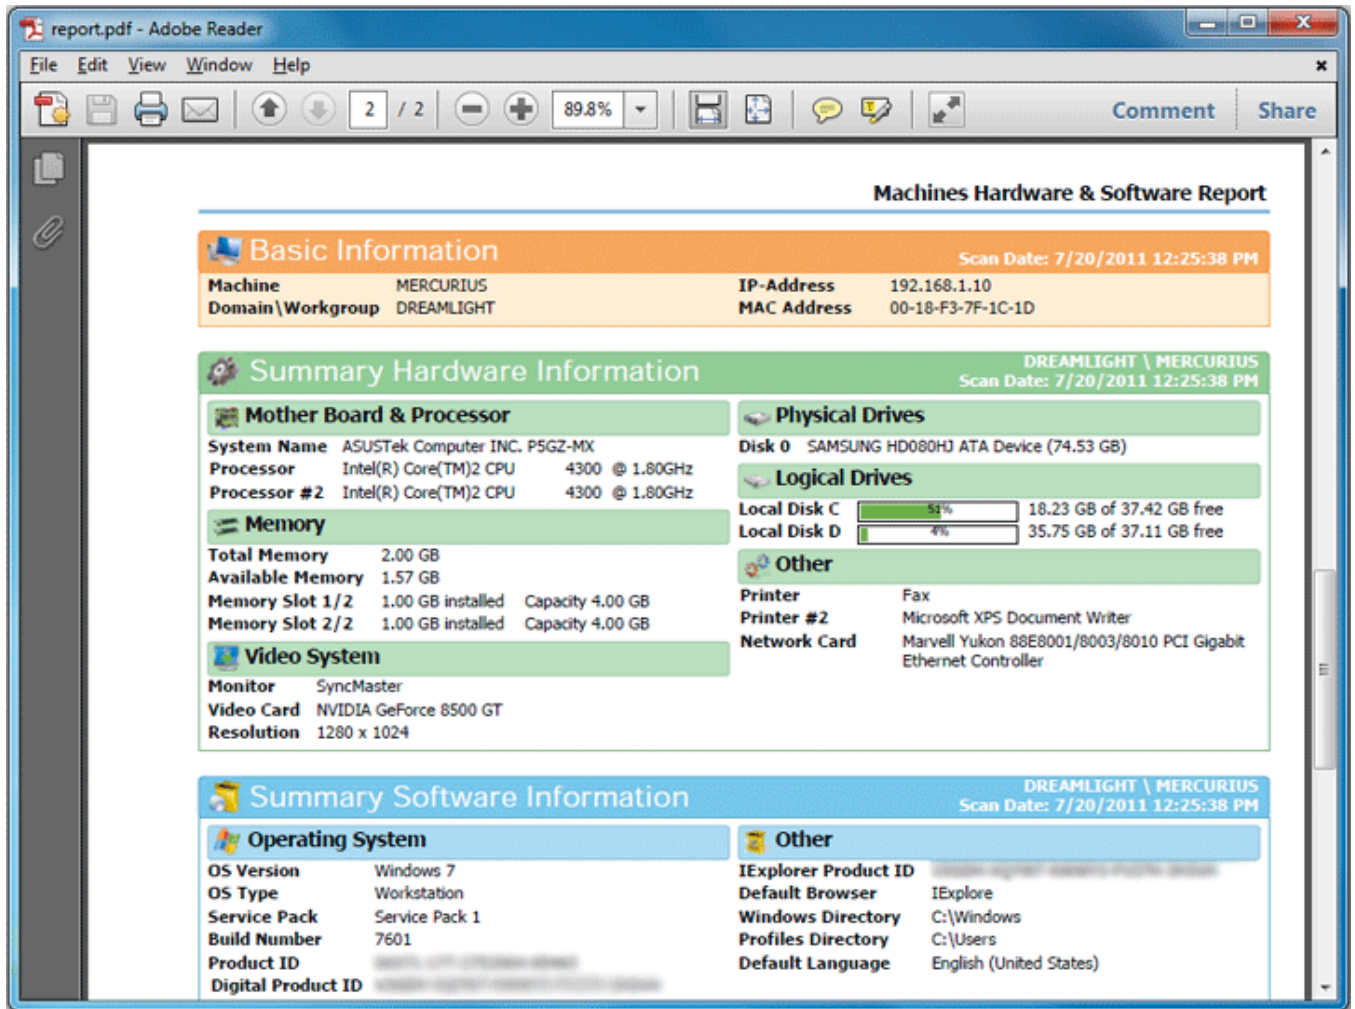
report.pdf - Adobe Reader

File Edit View Window Help

2 / 2 89.8% Comment Share

Machines Hardware & Software Report

Basic Information
Scan Date: 7/20/2011 12:25:38 PM

| Machine | MERCURIUS | IP-Address | 192.168.1.10 |
|---|---|---|---|
| Domain\Workgroup | DREAMLIGHT | MAC Address | 00-18-F3-7F-1C-1D |

Summary Hardware Information
DREAMLIGHT \ MERCURIUS
Scan Date: 7/20/2011 12:25:38 PM

Mother Board & Processor

| System Name | ASUSTek Computer INC. P5GZ-MX |
|---|---|
| Processor | Intel(R) Core(TM)2 CPU 4300 @ 1.80GHz |
| Processor #2 | Intel(R) Core(TM)2 CPU 4300 @ 1.80GHz |

Memory

| Total Memory | 2.00 GB | |
|---|---|---|
| Available Memory | 1.57 GB | |
| Memory Slot 1/2 | 1.00 GB installed | Capacity 4.00 GB |
| Memory Slot 2/2 | 1.00 GB installed | Capacity 4.00 GB |

Video System

| Monitor | SyncMaster |
|---|---|
| Video Card | NVIDIA GeForce 8500 GT |
| Resolution | 1280 x 1024 |

Physical Drives

Disk 0 SAMSUNG HD080HJ ATA Device (74.53 GB)

Logical Drives

| Local Disk C | 51% | 18.23 GB of 37.42 GB free |
|---|---|---|
| Local Disk D | 4% | 35.75 GB of 37.11 GB free |

Other

| Printer | Fax |
|---|---|
| Printer #2 | Microsoft XPS Document Writer |
| Network Card | Marvell Yukon 88E8001/8003/8010 PCI Gigabit Ethernet Controller |

Summary Software Information
DREAMLIGHT \ MERCURIUS
Scan Date: 7/20/2011 12:25:38 PM

Operating System

| OS Version | Windows 7 |
|---|---|
| OS Type | Workstation |
| Service Pack | Service Pack 1 |
| Build Number | 7601 |
| Product ID | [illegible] |
| Digital Product ID | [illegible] |

Other

| IExplorer Product ID | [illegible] |
|---|---|
| Default Browser | IExplore |
| Windows Directory | C:\Windows |
| Profiles Directory | C:\Users |
| Default Language | English (United States) |